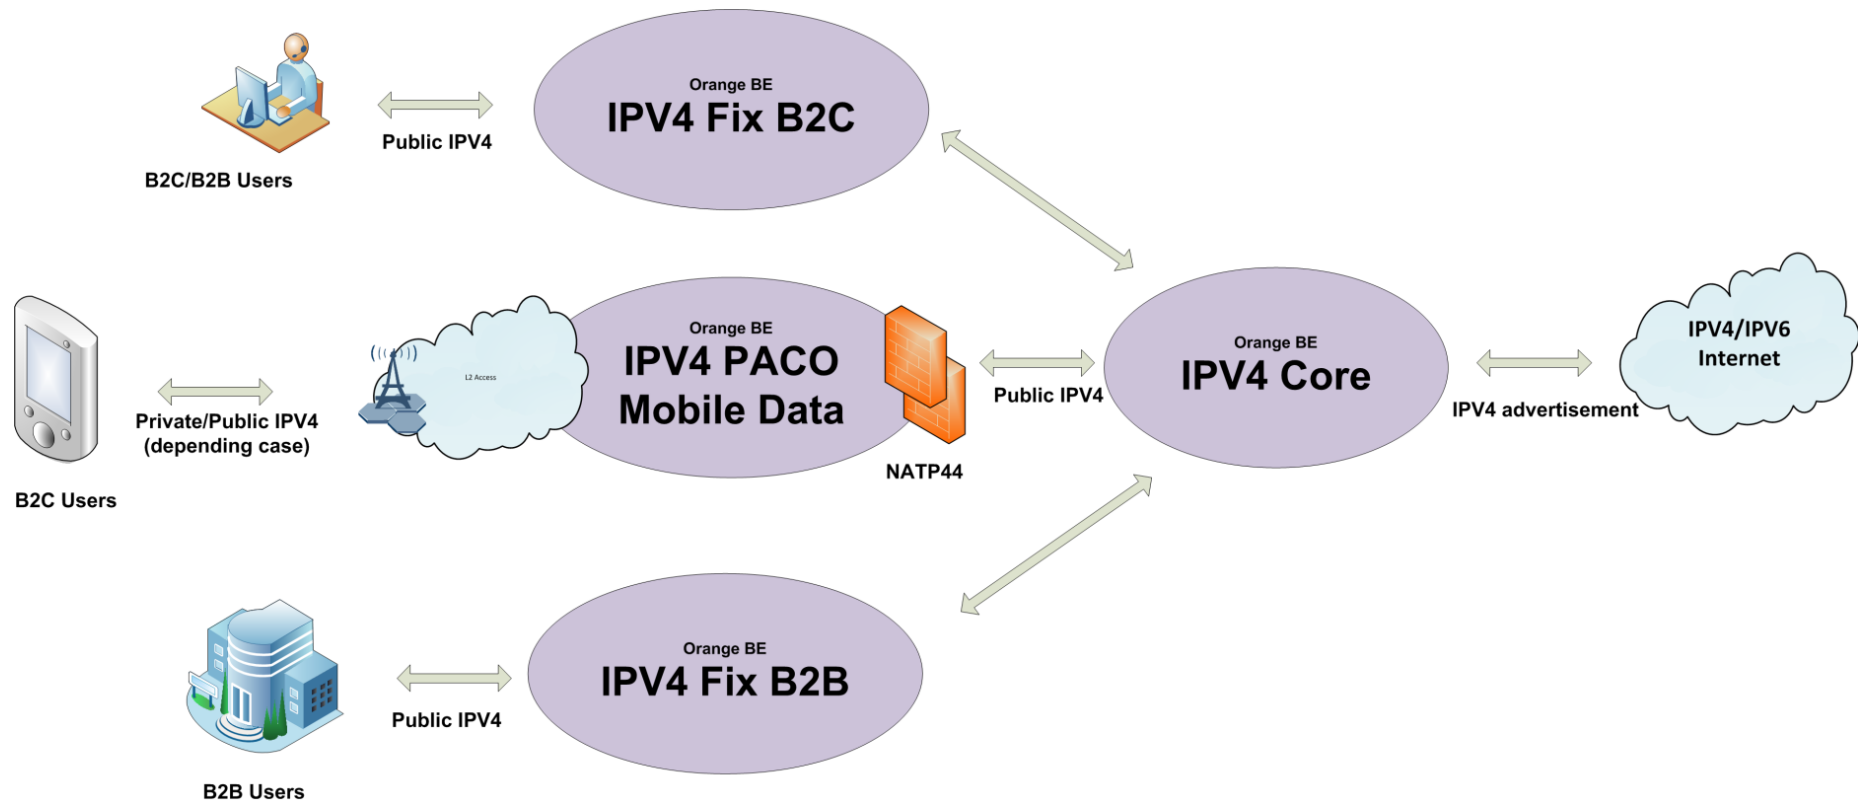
Public IPV4

B2C/B2B Users

Orange BE
IPV4 Fix B2C

Private/Public IPV4
(depending case)

B2C Users

L2 Access

Orange BE
IPV4 PACO
Mobile Data

NATP44

Public IPV4

Orange BE
IPV4 Core

IPV4 advertisement

IPV4/IPV6
Internet

Public IPV4

B2B Users

Orange BE
IPV4 Fix B2B